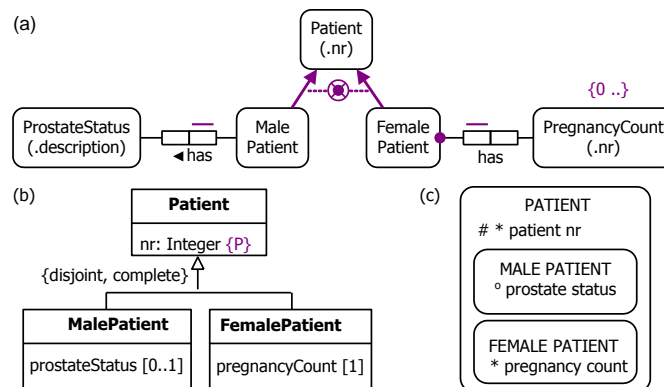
(a)

Patient
(.nr)

{0 ..}

ProstateStatus
(.description)

◂has

Male
Patient

Female
Patient

has

PregnancyCount
(.nr)

(b)

Patient

nr: Integer {P}

{disjoint, complete}

MalePatient

prostateStatus [0..1]

FemalePatient

pregnancyCount [1]

(c)

PATIENT
# * patient nr

MALE PATIENT
º prostate status

FEMALE PATIENT
* pregnancy count